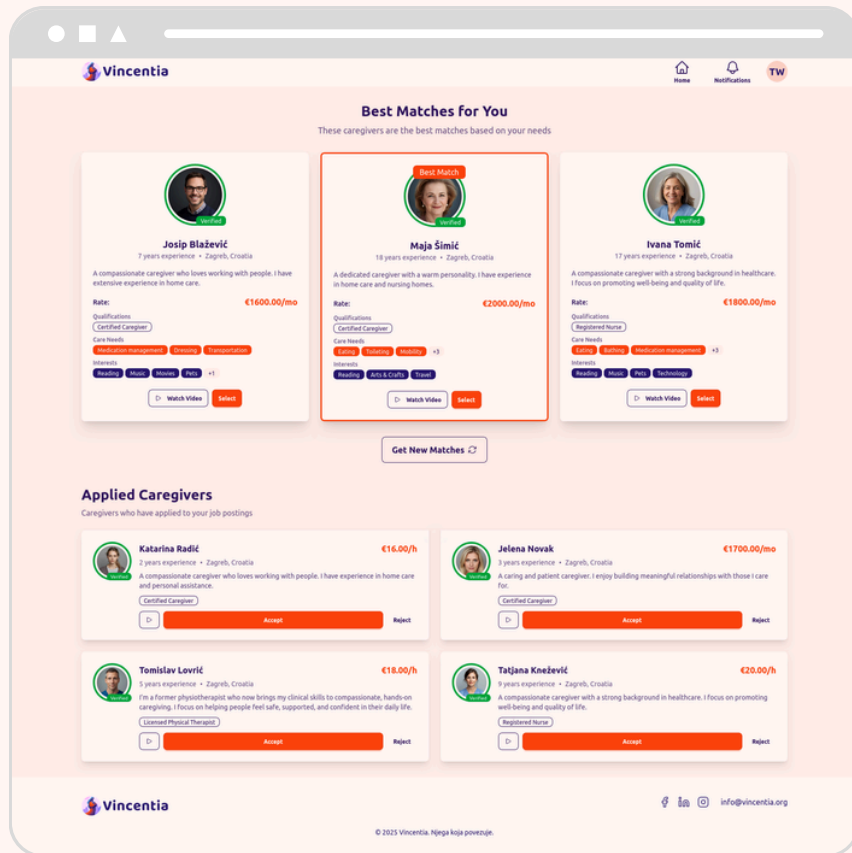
Vincentia

Home Notifications TW

Best Matches for You

These caregivers are the best matches based on your needs

Verified

Josip Blažević

7 years experience • Zagreb, Croatia

A compassionate caregiver who loves working with people. I have extensive experience in home care.

Rate: €1600.00/mo

Qualifications

Certified Caregiver

Care Needs

Medication management Dressing Transportation

Interests

Reading Music Movies Pets +1

Watch Video Select

Best Match

Verified

Maja Šimić

18 years experience • Zagreb, Croatia

A dedicated caregiver with a warm personality. I have experience in home care and nursing homes.

Rate: €2000.00/mo

Qualifications

Certified Caregiver

Care Needs

Eating Toileting Mobility +3

Interests

Reading Arts & Crafts Travel

Watch Video Select

Verified

Ivana Tomić

17 years experience • Zagreb, Croatia

A compassionate caregiver with a strong background in healthcare. I focus on promoting well-being and quality of life.

Rate: €1800.00/mo

Qualifications

Registered Nurse

Care Needs

Eating Bathing Medication management +3

Interests

Reading Music Pets Technology

Watch Video Select

Get New Matches

Applied Caregivers

Caregivers who have applied to your job postings

Verified

Katarina Radić €16.00/h

2 years experience • Zagreb, Croatia

A compassionate caregiver who loves working with people. I have experience in home care and personal assistance.

Certified Caregiver

Accept Reject

Verified

Jelena Novak €1700.00/mo

3 years experience • Zagreb, Croatia

A caring and patient caregiver. I enjoy building meaningful relationships with those I care for.

Certified Caregiver

Accept Reject

Verified

Tomislav Lovrić €18.00/h

5 years experience • Zagreb, Croatia

I'm a former physiotherapist who now brings my clinical skills to compassionate, hands-on caregiving. I focus on helping people feel safe, supported, and confident in their daily life.

Licensed Physical Therapist

Accept Reject

Verified

Tatjana Knežević €20.00/h

9 years experience • Zagreb, Croatia

A compassionate caregiver with a strong background in healthcare. I focus on promoting well-being and quality of life.

Registered Nurse

Accept Reject

Vincentia

info@vincentia.org

© 2025 Vincentia. Njega koja povezuje.